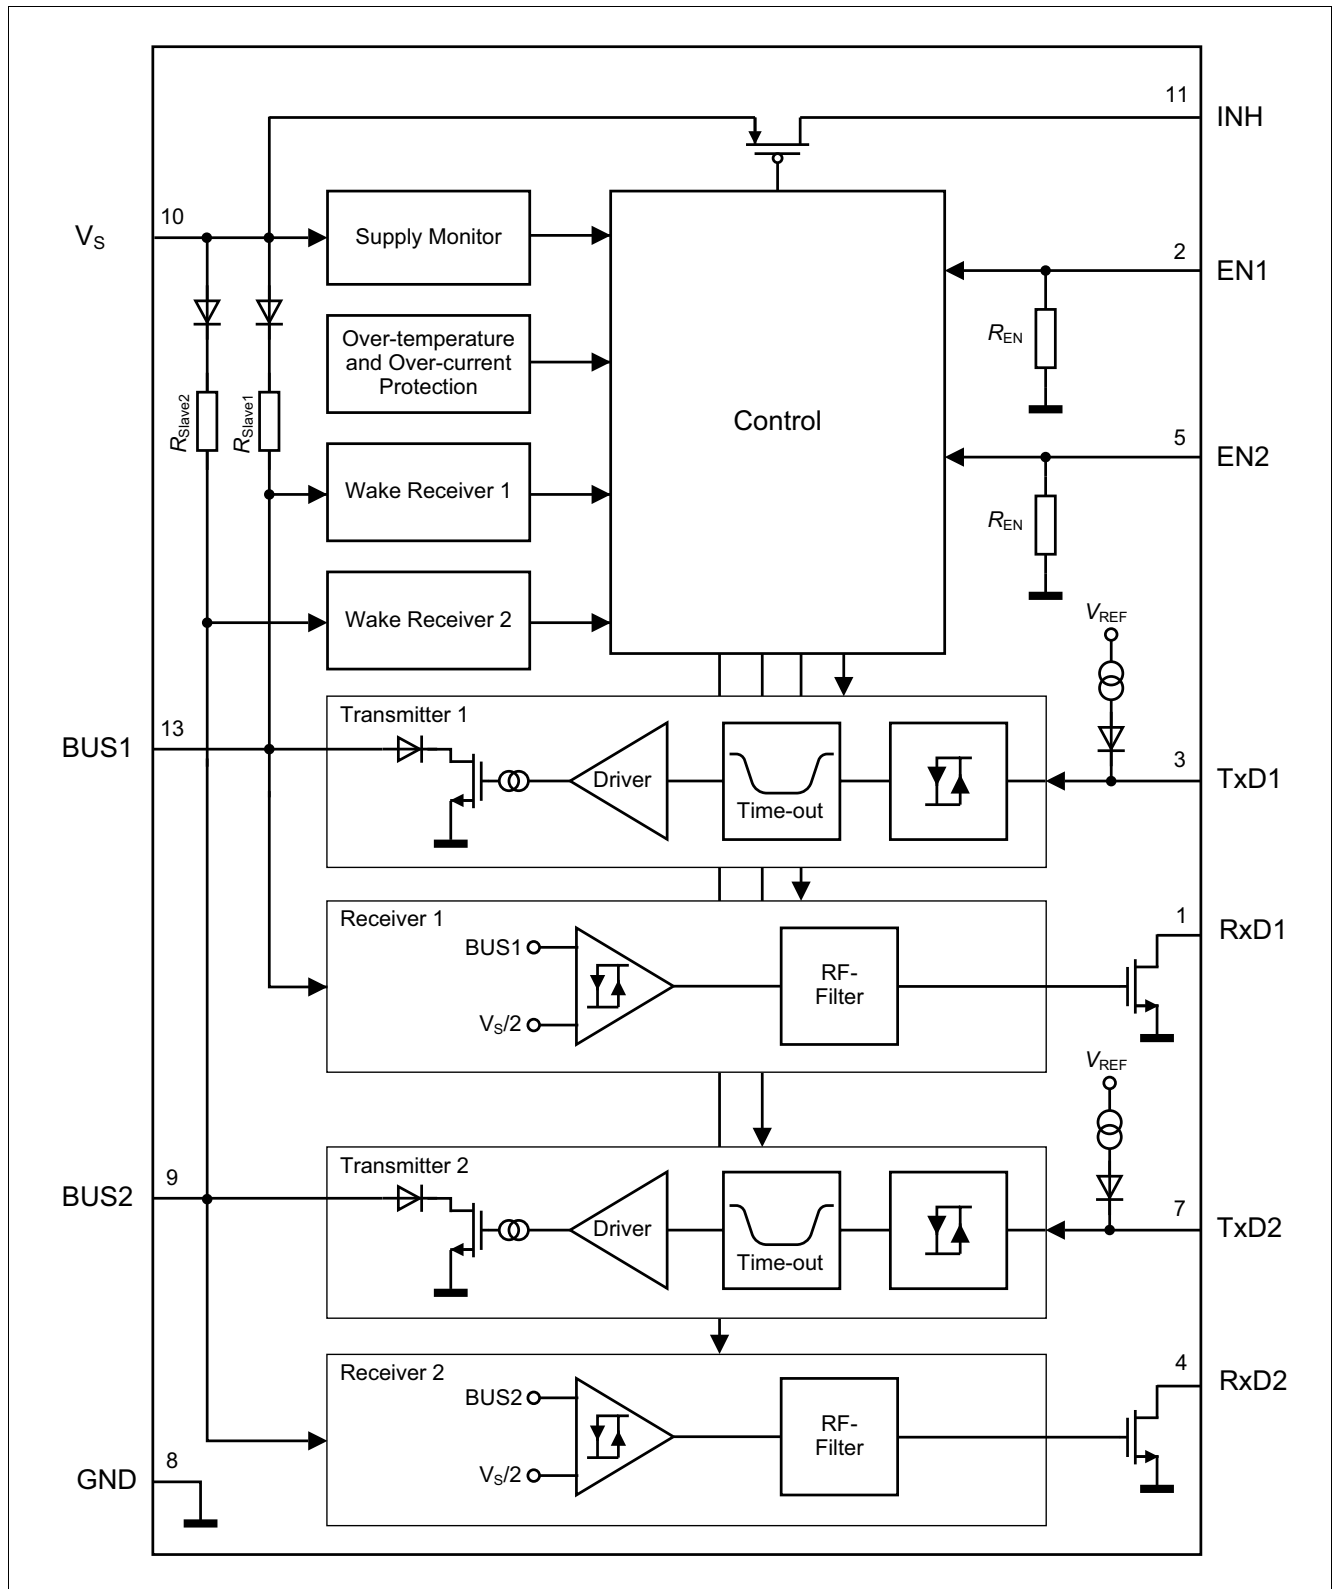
11
INH

10
$V_S$

Supply Monitor

Control

2
EN1

$R_{EN}$

Over-temperature and Over-current Protection

$R_{Slave2}$

$R_{Slave1}$

Wake Receiver 1

5
EN2

$R_{EN}$

Wake Receiver 2

$V_{REF}$

13
BUS1

Transmitter 1

Driver

Time-out

3
TxD1

Receiver 1

BUS1

$V_S/2$

RF-Filter

1
RxD1

$V_{REF}$

9
BUS2

Transmitter 2

Driver

Time-out

7
TxD2

Receiver 2

BUS2

$V_S/2$

RF-Filter

4
RxD2

8
GND